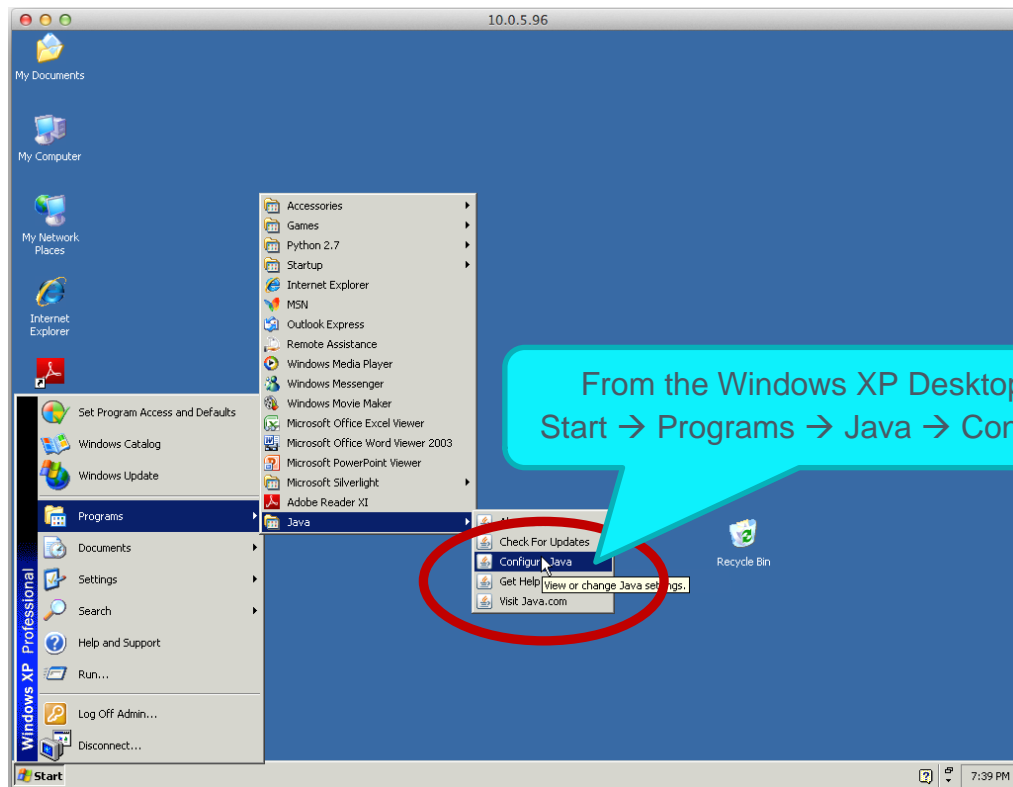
10.0.5.96

My Documents

My Computer

My Network Places

Internet Explorer

Accessories
Games
Python 2.7
Startup
Internet Explorer
MSN
Outlook Express
Remote Assistance
Windows Media Player
Windows Messenger
Windows Movie Maker
Microsoft Office Excel Viewer
Microsoft Office Word Viewer 2003
Microsoft PowerPoint Viewer
Microsoft Silverlight
Adobe Reader XI
Java

From the Windows XP Deskto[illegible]
Start → Programs → Java → Co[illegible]

Set Program Access and Defaults
Windows Catalog
Windows Update
Programs
Documents
Settings
Search
Help and Support
Run...
Log Off Admin...
Disconnect...

Windows XP Professional

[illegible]
Check For Updates
Configur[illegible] Java
Get Help
View or change Java set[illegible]gs.
Visit Java.com

Recycle Bin

Start

7:39 PM